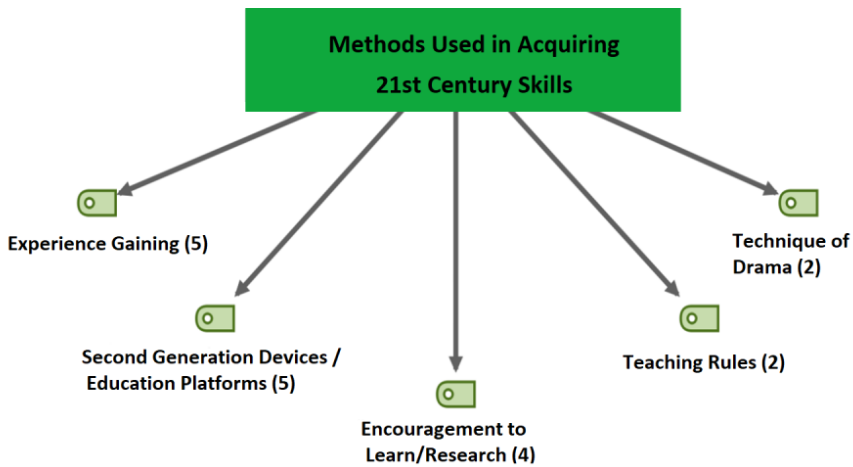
Methods Used in Acquiring
21st Century Skills

Experience Gaining (5)

Second Generation Devices / Education Platforms (5)

Encouragement to Learn/Research (4)

Teaching Rules (2)

Technique of Drama (2)